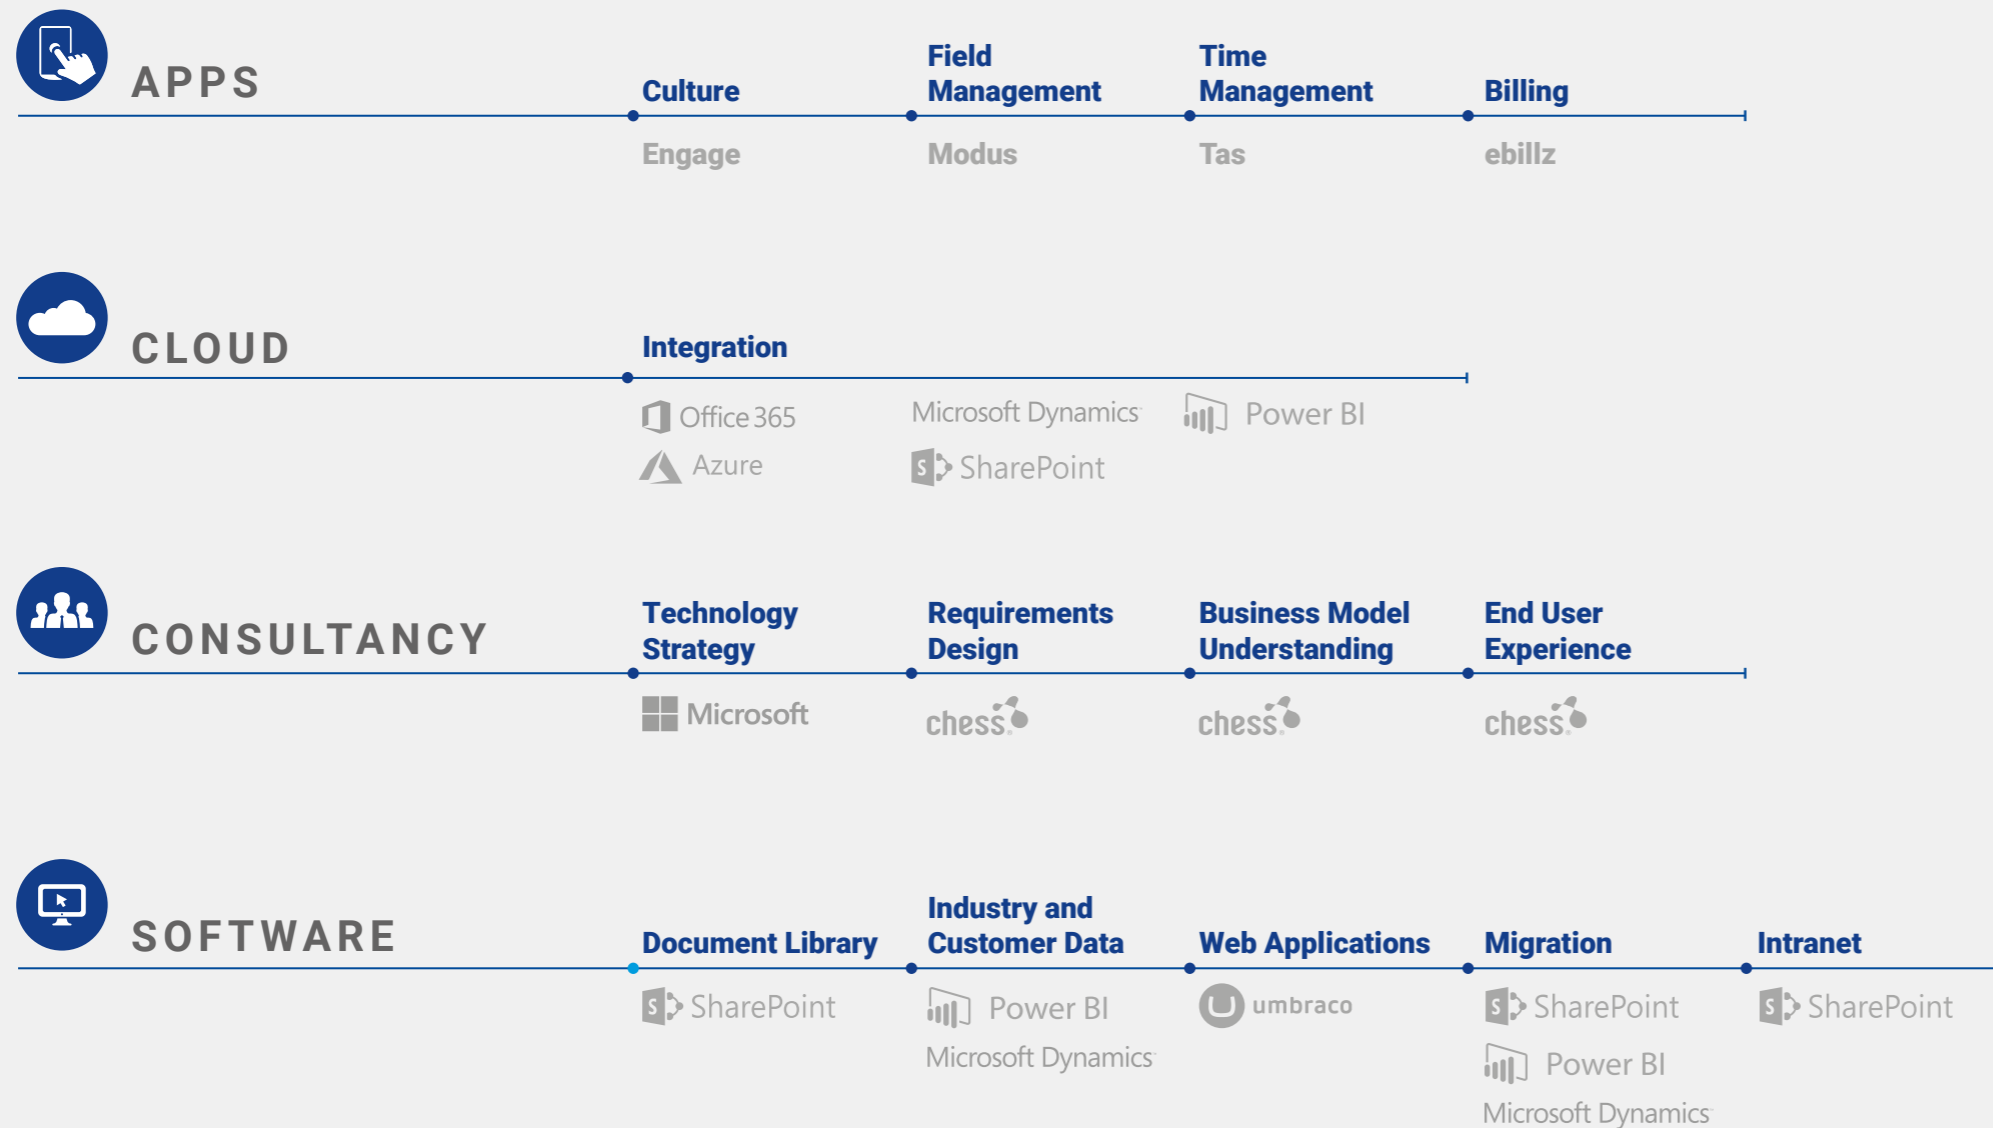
APPS

Culture
Engage

Field Management
Modus

Time Management
Tas

Billing
ebillz

CLOUD

Integration

Office 365
Azure
Microsoft Dynamics
SharePoint
Power BI

CONSULTANCY

Technology Strategy
Microsoft

Requirements Design
chess

Business Model Understanding
chess

End User Experience
chess

SOFTWARE

Document Library
SharePoint

Industry and Customer Data
Power BI
Microsoft Dynamics

Web Applications
umbraco

Migration
SharePoint
Power BI
Microsoft Dynamics

Intranet
SharePoint